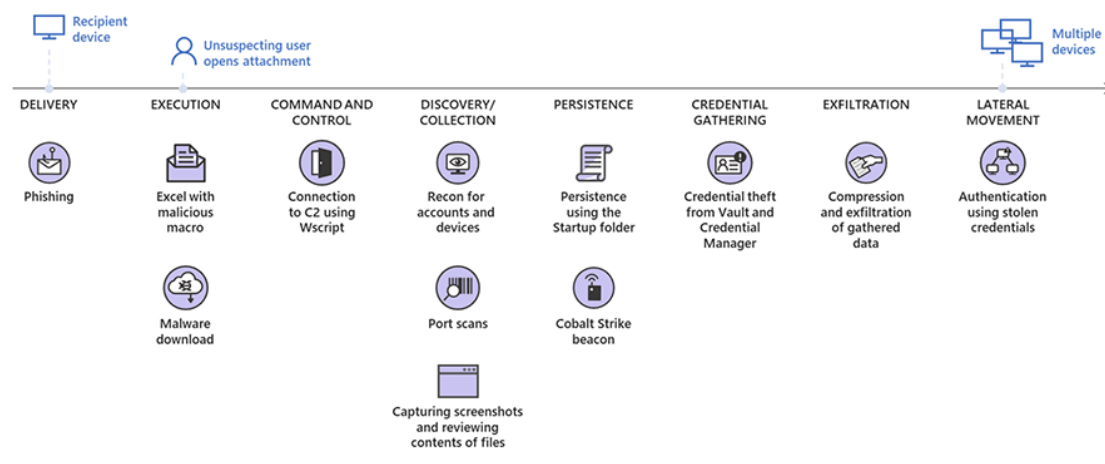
Recipient device

Unsuspecting user opens attachment

Multiple devices

DELIVERY

Phishing

EXECUTION

Excel with malicious macro

Malware download

COMMAND AND CONTROL

Connection to C2 using Wscript

DISCOVERY/ COLLECTION

Recon for accounts and devices

Port scans

Capturing screenshots and reviewing contents of files

PERSISTENCE

Persistence using the Startup folder

Cobalt Strike beacon

CREDENTIAL GATHERING

Credential theft from Vault and Credential Manager

EXFILTRATION

Compression and exfiltration of gathered data

LATERAL MOVEMENT

Authentication using stolen credentials